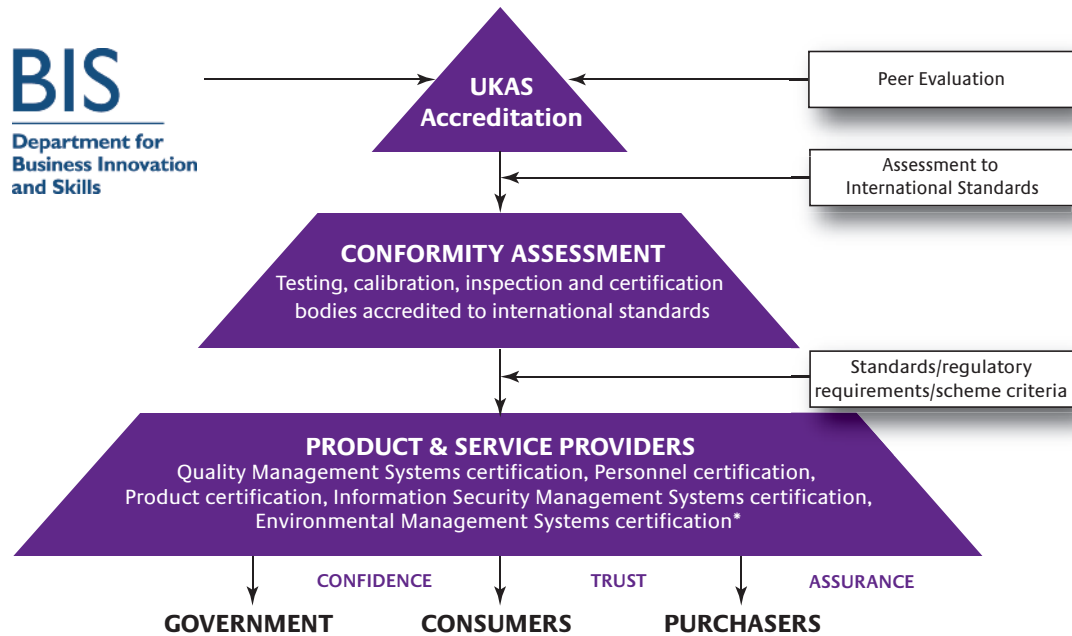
BIS
Department for Business Innovation and Skills

UKAS Accreditation

Peer Evaluation

Assessment to International Standards

CONFORMITY ASSESSMENT
Testing, calibration, inspection and certification bodies accredited to international standards

Standards/regulatory requirements/scheme criteria

PRODUCT & SERVICE PROVIDERS
Quality Management Systems certification, Personnel certification, Product certification, Information Security Management Systems certification, Environmental Management Systems certification*

CONFIDENCE
TRUST
ASSURANCE

GOVERNMENT
CONSUMERS
PURCHASERS